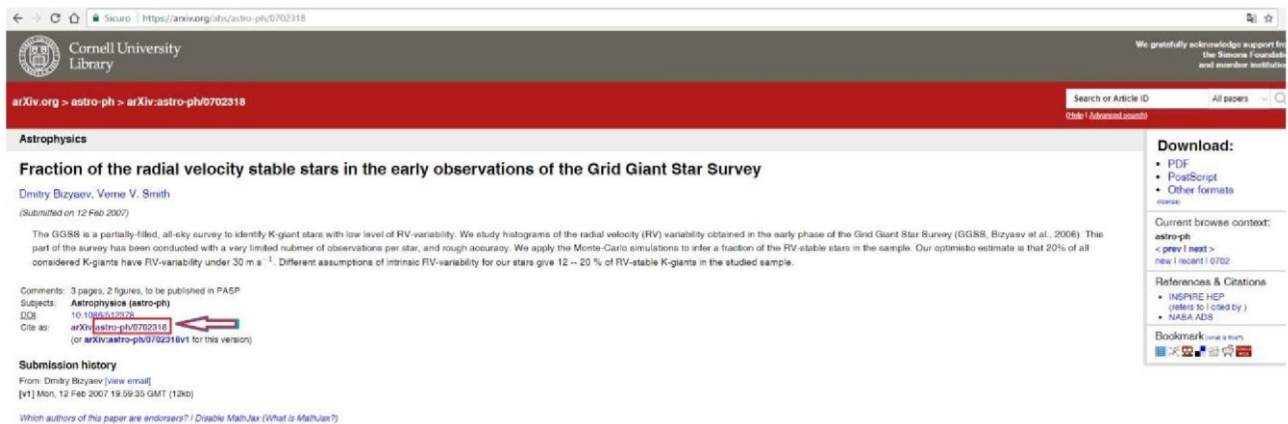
Sicuro | https://arxiv.org/abs/astro-ph/0702318

Cornell University Library

We gratefully acknowledge support fr the Simons Foundati and member instituti

arXiv.org > astro-ph > arXiv:astro-ph/0702318

Search or Article ID | All papers

(Help | Advanced search)

Astrophysics

Fraction of the radial velocity stable stars in the early observations of the Grid Giant Star Survey

Dmitry Bizyaev, Verne V. Smith

(Submitted on 12 Feb 2007)

The GGSS is a partially-filled, all-sky survey to identify K-giant stars with low level of RV-variability. We study histograms of the radial velocity (RV) variability obtained in the early phase of the Grid Giant Star Survey (GGSS, Bizyaev et al., 2006). This part of the survey has been conducted with a very limited nubmer of observations per star, and rough accuracy. We apply the Monte-Carlo simulations to infer a fraction of the RV-stable stars in the sample. Our optimistic estimate is that 20% of all considered K-giants have RV-variability under 30 m s$^{-1}$. Different assumptions of intrinsic RV-variability for our stars give 12 -- 20 % of RV-stable K-giants in the studied sample.

Comments: 3 pages, 2 figures, to be published in PASP
Subjects: Astrophysics (astro-ph)
DOI: 10.1086/512978
Cite as: arXiv:astro-ph/0702318
(or arXiv:astro-ph/0702318v1 for this version)

Submission history
From: Dmitry Bizyaev [view email]
[v1] Mon, 12 Feb 2007 19:59:35 GMT (12kb)

Which authors of this paper are endorsers? | Disable MathJax (What is MathJax?)

Download:
• PDF
• PostScript
• Other formats
(license)

Current browse context:
astro-ph
< prev | next >
new | recent | 0702

References & Citations
• INSPIRE HEP (refers to | cited by )
• NASA ADS

Bookmark (what is this?)